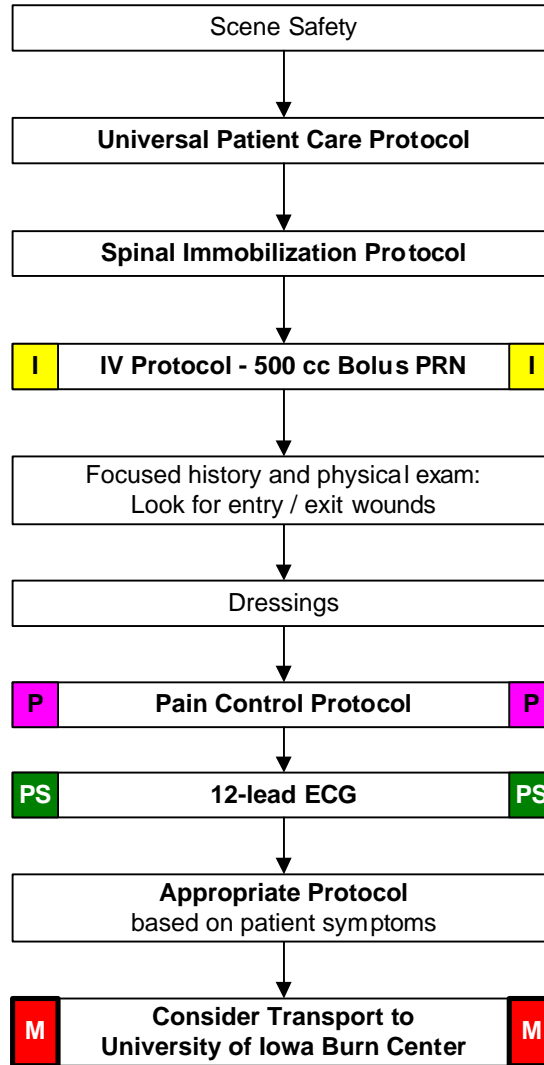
Scene Safety

Universal Patient Care Protocol

Spinal Immobilization Protocol

I IV Protocol - 500 cc Bolus PRN I

Focused history and physical exam: Look for entry / exit wounds

Dressings

P Pain Control Protocol P

PS 12-lead ECG PS

Appropriate Protocol based on patient symptoms

M Consider Transport to University of Iowa Burn Center M